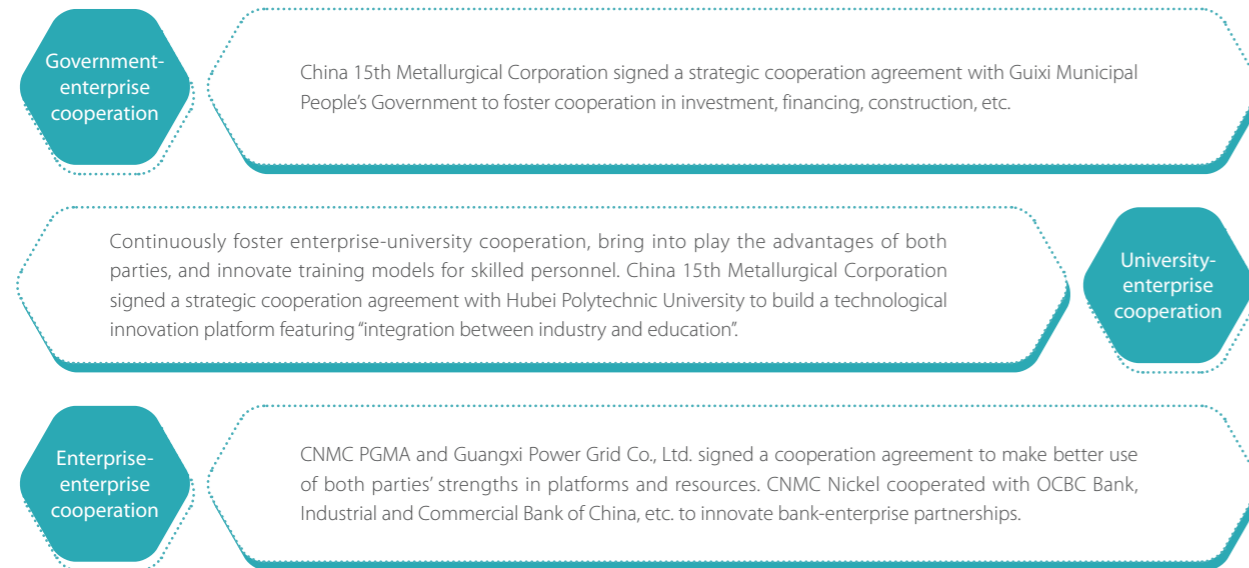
Government-enterprise cooperation

China 15th Metallurgical Corporation signed a strategic cooperation agreement with Guixi Municipal People's Government to foster cooperation in investment, financing, construction, etc.

Continuously foster enterprise-university cooperation, bring into play the advantages of both parties, and innovate training models for skilled personnel. China 15th Metallurgical Corporation signed a strategic cooperation agreement with Hubei Polytechnic University to build a technological innovation platform featuring "integration between industry and education".

University-enterprise cooperation

Enterprise-enterprise cooperation

CNMC PGMA and Guangxi Power Grid Co., Ltd. signed a cooperation agreement to make better use of both parties' strengths in platforms and resources. CNMC Nickel cooperated with OCBC Bank, Industrial and Commercial Bank of China, etc. to innovate bank-enterprise partnerships.